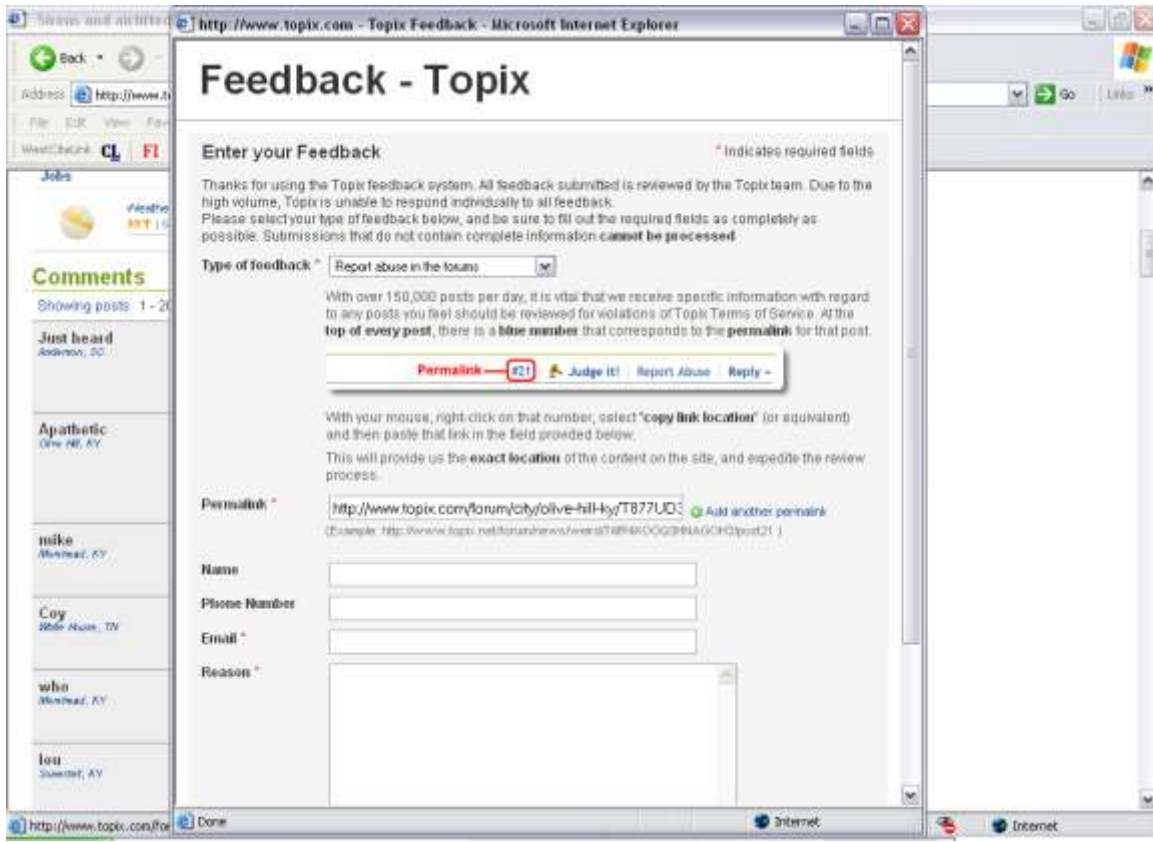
http://www.topix.com - Topix Feedback - Microsoft Internet Explorer

Feedback - Topix

Enter your Feedback

* Indicates required fields

Thanks for using the Topix feedback system. All feedback submitted is reviewed by the Topix team. Due to the high volume, Topix is unable to respond individually to all feedback.
Please select your type of feedback below, and be sure to fill out the required fields as completely as possible. Submissions that do not contain complete information cannot be processed.

Type of feedback * Report abuse in the forums

With over 150,000 posts per day, it is vital that we receive specific information with regard to any posts you feel should be reviewed for violations of Topix Terms of Service. At the top of every post, there is a blue number that corresponds to the permalink for that post.

Permalink — #21 Judge it! | Report Abuse | Reply

With your mouse, right-click on that number, select "copy link location" (or equivalent) and then paste that link in the field provided below.

This will provide us the exact location of the content on the site, and expedite the review process.

Permalink * http://www.topix.com/forum/city/olive-hill-ky/T877UD3 Add another permalink
(Example: http://www.topix.net/forum/news/weird/T4RHKOOG3HNAGOHD/post21 )

Name

Phone Number

Email *

Reason *

Back
Address http://www.t
File Edit View Fav
CL FI
Jobs
Weathe
Comments
Showing posts 1 - 2
Just heard
Anderson, SC
Apathetic
Olive Hill, KY
mike
Morehead, KY
Coy
Wide Acres, TN
who
Morehead, KY
lou
Sweetest, KY
Go
Links
http://www.topix.com/for
Done
Internet
Internet